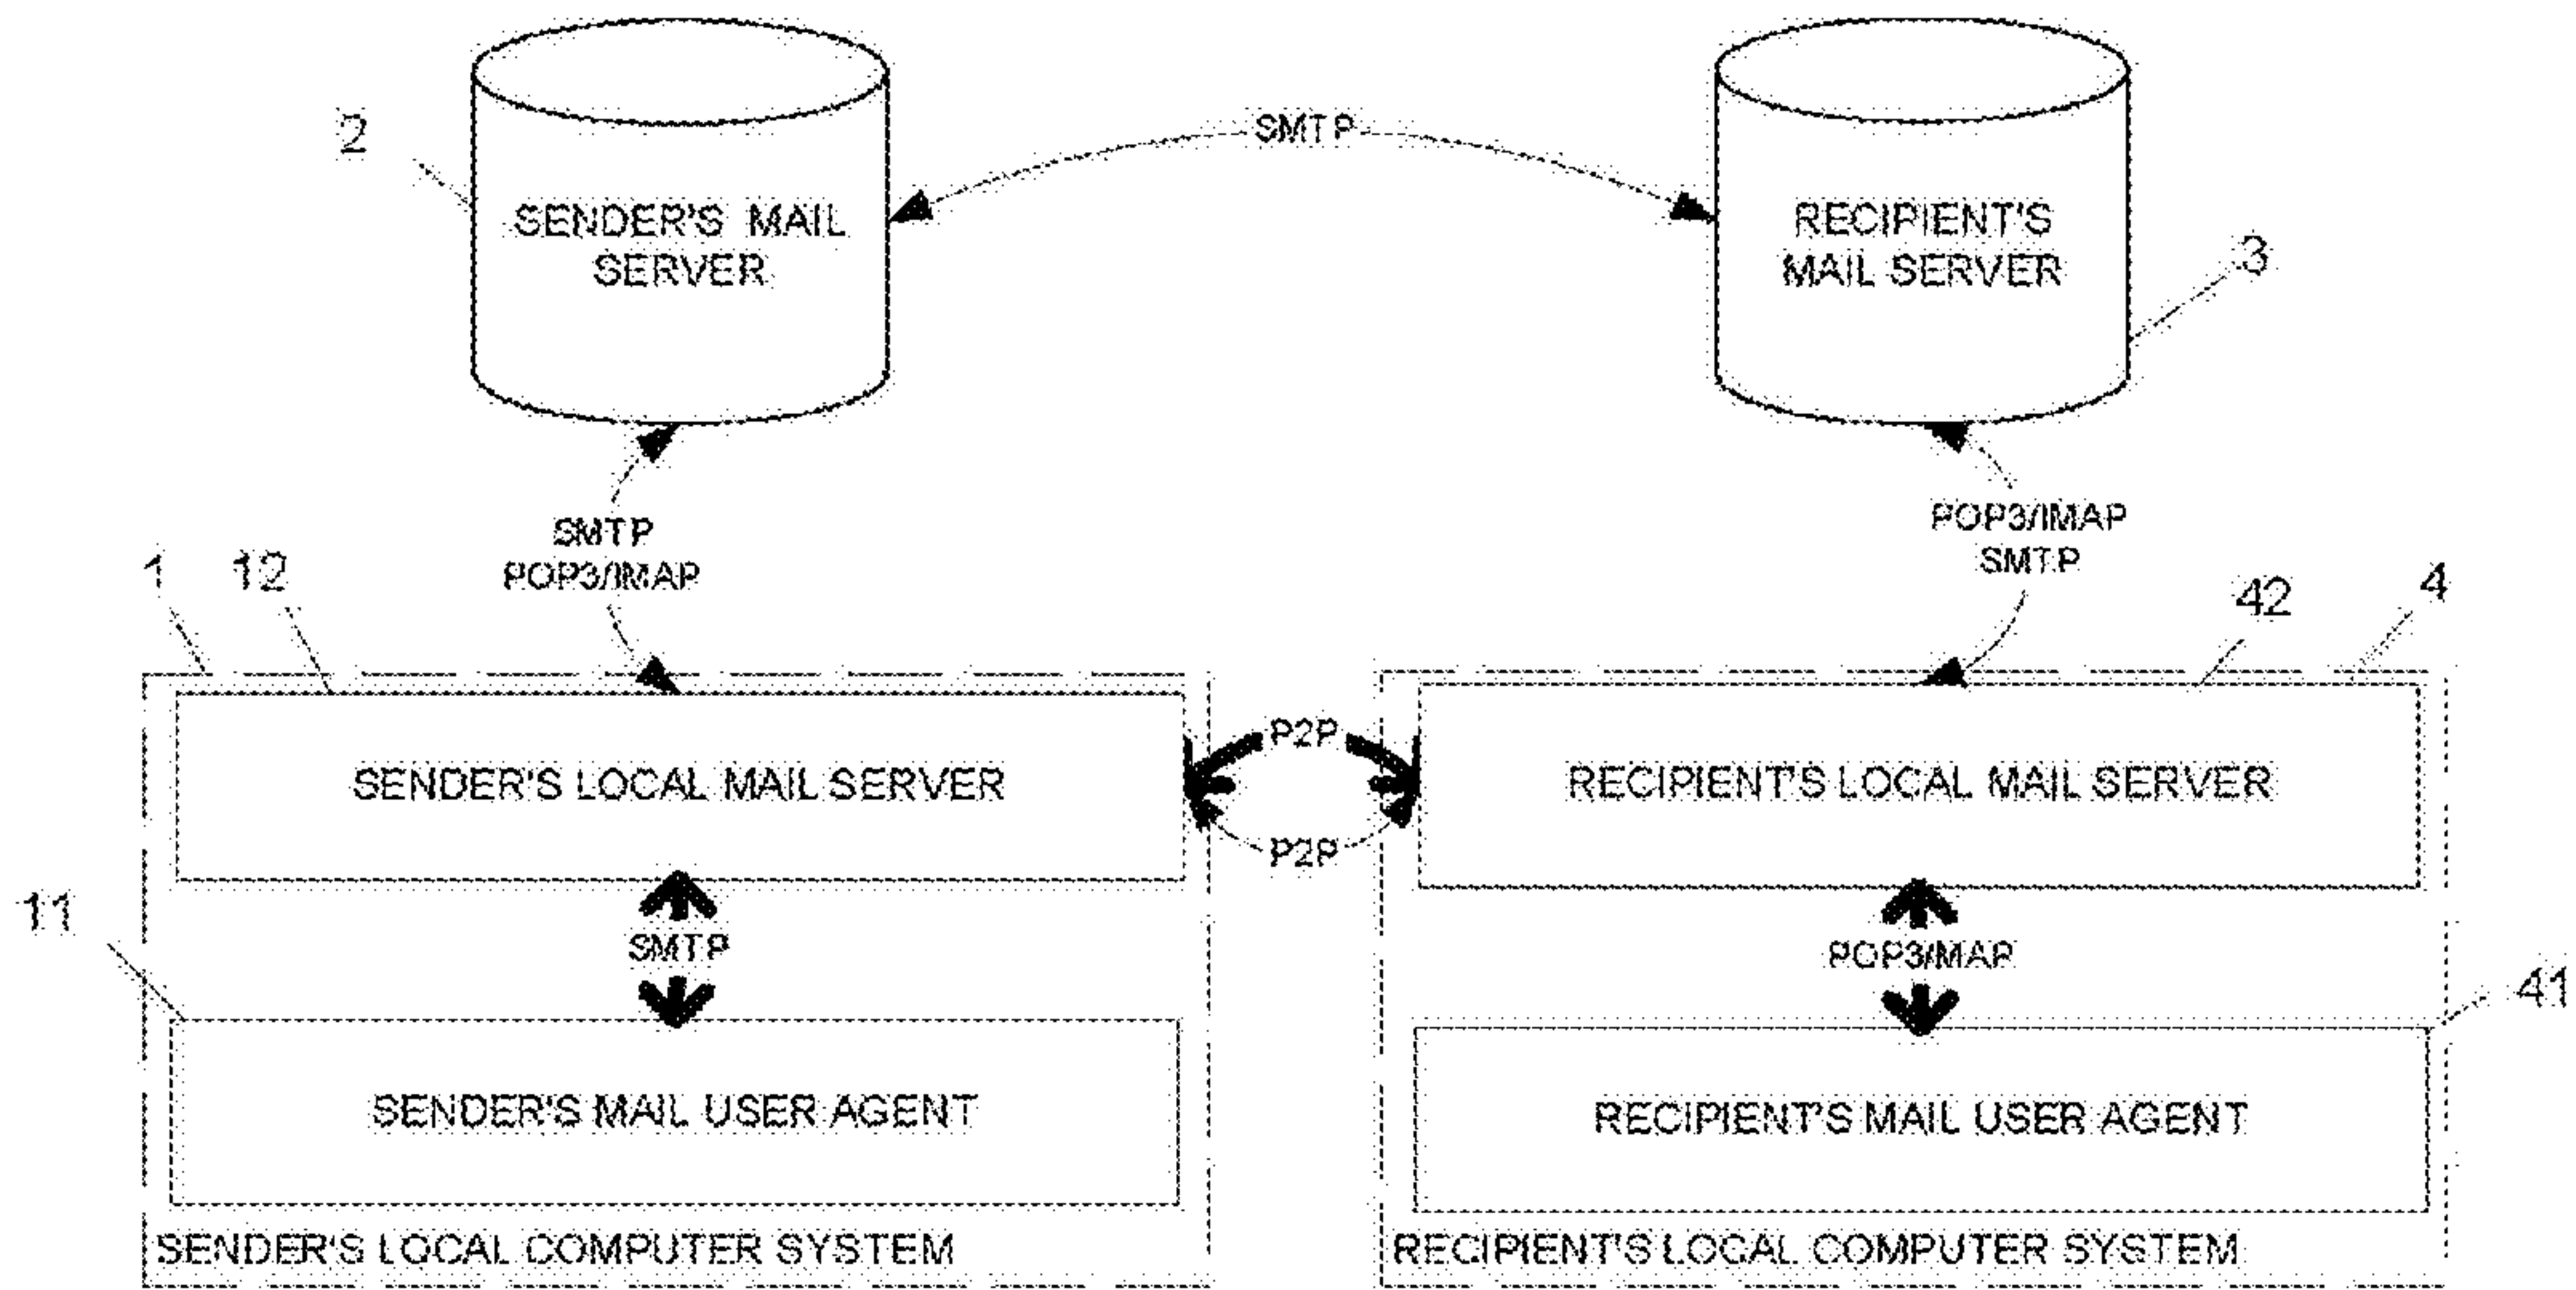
2

SENDER'S MAIL SERVER

SMTP

RECIPIENT'S MAIL SERVER

3

SMTP
POP3/IMAP

POP3/IMAP
SMTP

1 12

42 4

SENDER'S LOCAL MAIL SERVER

P2P

P2P

RECIPIENT'S LOCAL MAIL SERVER

11

SMTP

POP3/IMAP

41

SENDER'S MAIL USER AGENT

RECIPIENT'S MAIL USER AGENT

SENDER'S LOCAL COMPUTER SYSTEM

RECIPIENT'S LOCAL COMPUTER SYSTEM